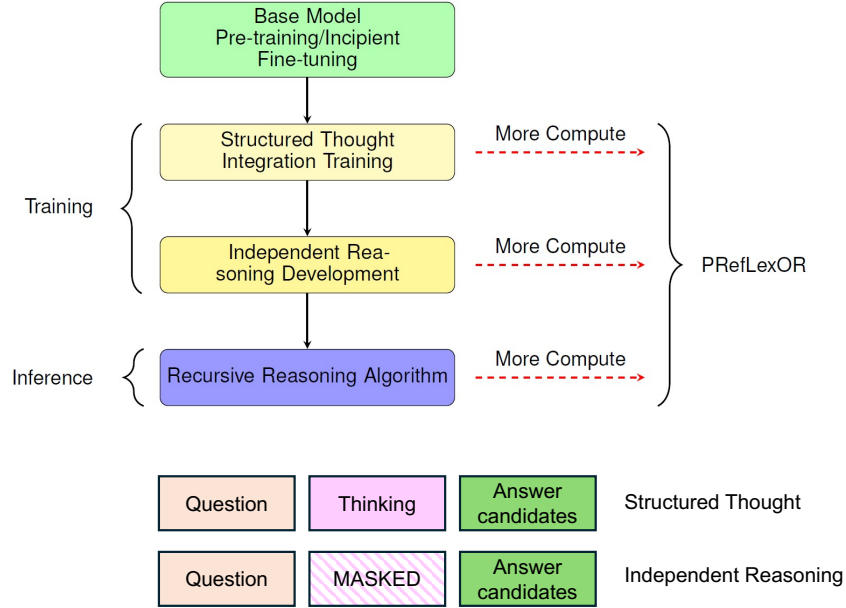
Base Model Pre-training/Incipient Fine-tuning

Training

Structured Thought Integration Training

More Compute

Independent Reasoning Development

More Compute

PRefLexOR

Inference

Recursive Reasoning Algorithm

More Compute

| Question | Thinking | Answer candidates | Structured Thought |
|---|---|---|---|
| Question | MASKED | Answer candidates | Independent Reasoning |